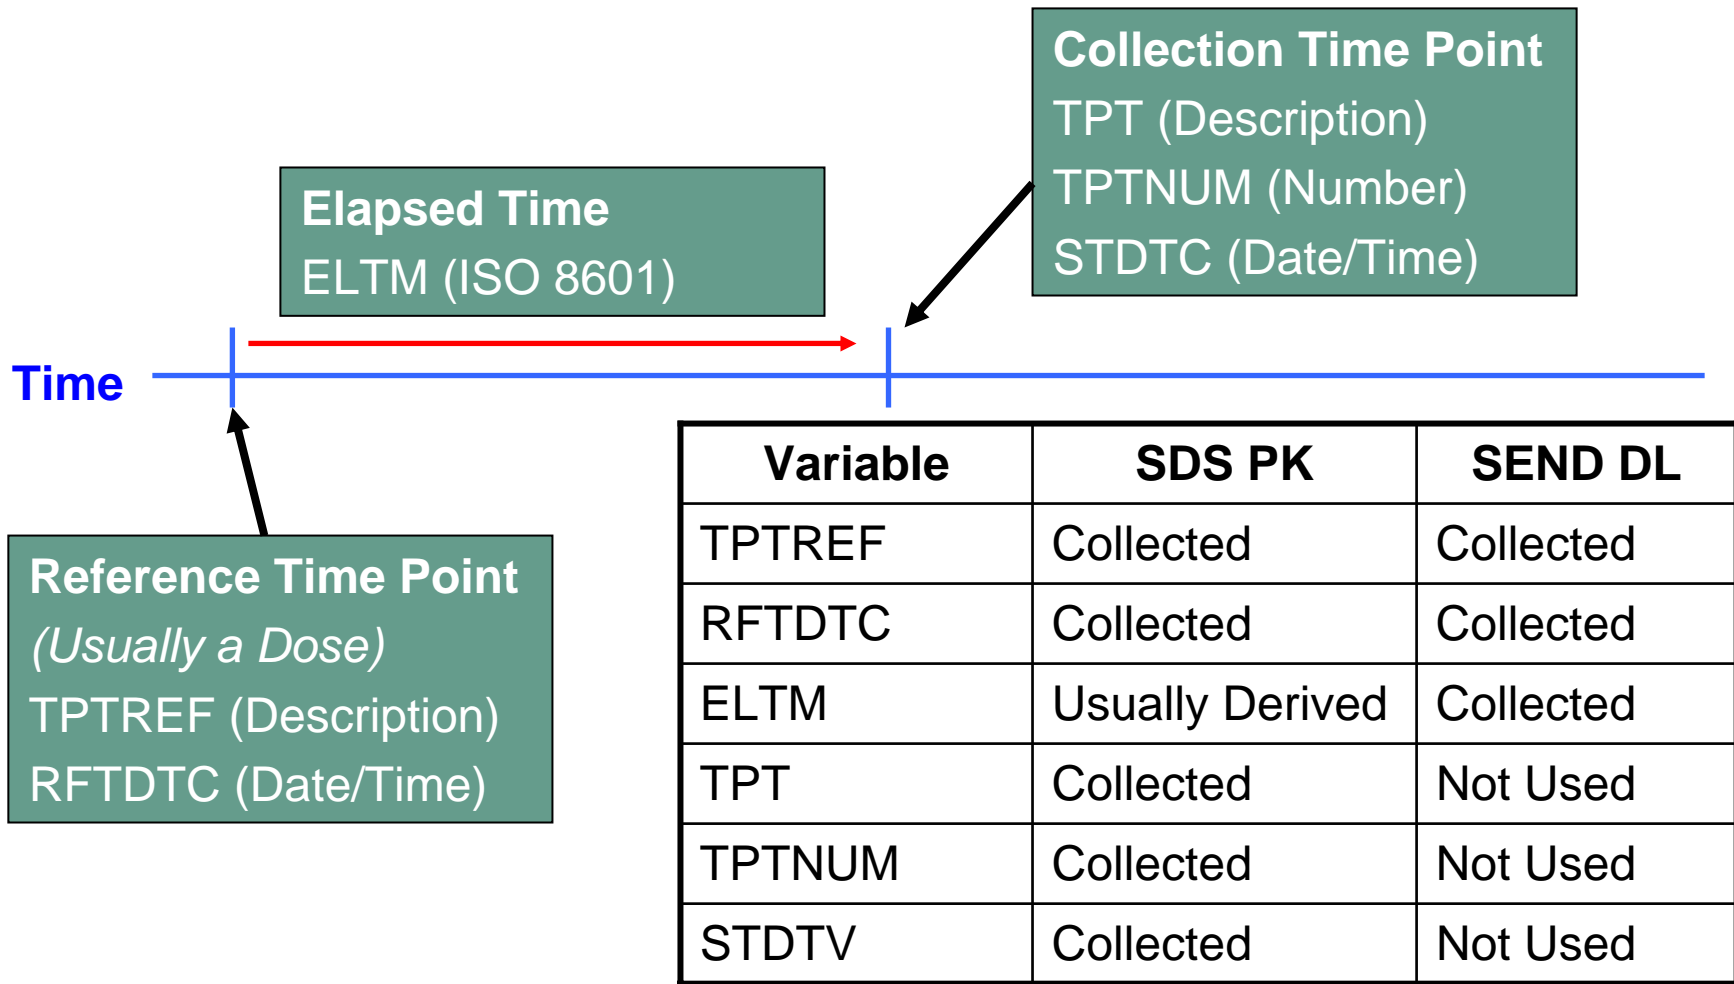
Collection Time Point
TPT (Description)
TPTNUM (Number)
STDTC (Date/Time)

Elapsed Time
ELTM (ISO 8601)

Time

Reference Time Point
(Usually a Dose)
TPTREF (Description)
RFTDTC (Date/Time)

| Variable | SDS PK | SEND DL |
|---|---|---|
| TPTREF | Collected | Collected |
| RFTDTC | Collected | Collected |
| ELTM | Usually Derived | Collected |
| TPT | Collected | Not Used |
| TPTNUM | Collected | Not Used |
| STDTV | Collected | Not Used |